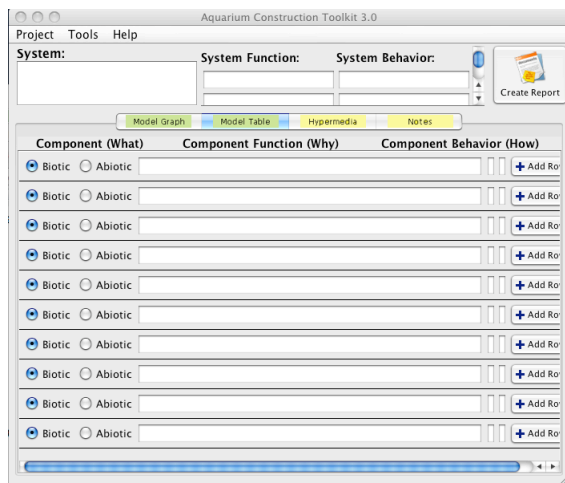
Aquarium Construction Toolkit 3.0

Project Tools Help

System:

System Function:

System Behavior:

Create Report

Model Graph Model Table Hypermedia Notes

Component (What) Component Function (Why) Component Behavior (How)

Biotic Abiotic
+ Add Ro

Biotic Abiotic
+ Add Ro

Biotic Abiotic
+ Add Ro

Biotic Abiotic
+ Add Ro

Biotic Abiotic
+ Add Ro

Biotic Abiotic
+ Add Ro

Biotic Abiotic
+ Add Ro

Biotic Abiotic
+ Add Ro

Biotic Abiotic
+ Add Ro

Biotic Abiotic
+ Add Ro